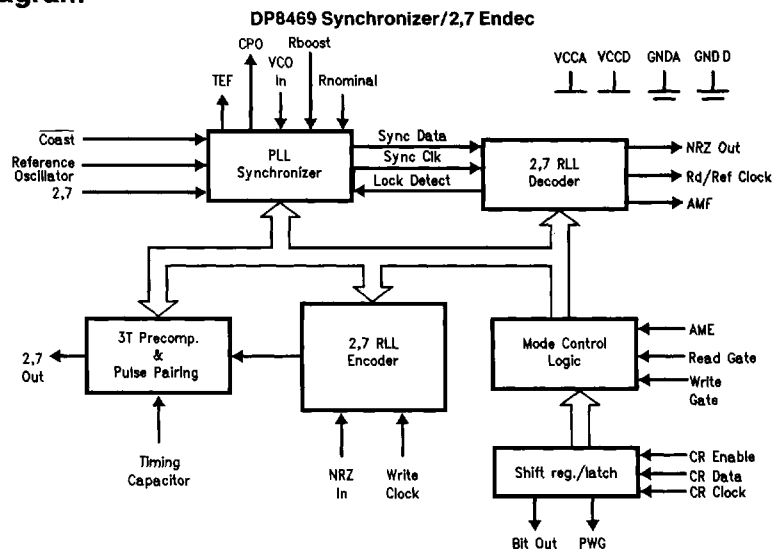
iagram

DP8469 Synchronizer/2,7 Endec

CPO
Rboost
TEF
VCO In
Rnominal
VCCA
VCCD
GNDA
GND D

$\overline{\text{Coast}}$
Reference Oscillator
2,7

PLL Synchronizer

Sync Data
Sync Clk
Lock Detect

2,7 RLL Decoder

NRZ Out
Rd/Ref Clock
AMF

2,7 Out

3T Precomp. & Pulse Pairing

2,7 RLL Encoder

Mode Control Logic

AME
Read Gate
Write Gate

Timing Capacitor

NRZ In
Write Clock

Shift reg./latch

CR Enable
CR Data
CR Clock

Bit Out
PWG